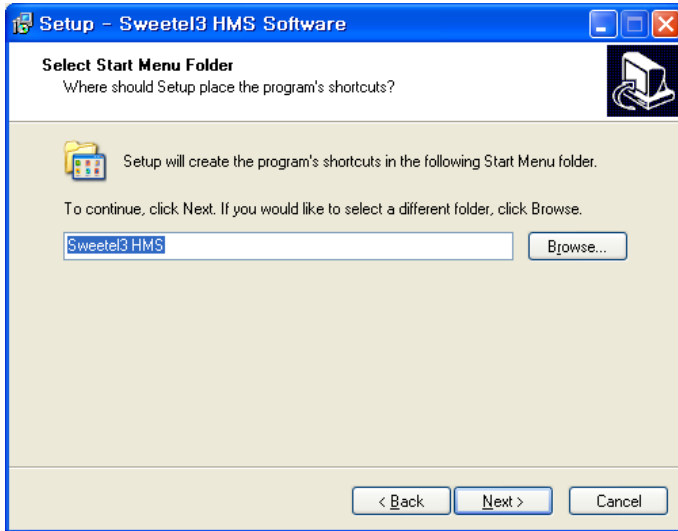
Setup - Sweetel3 HMS Software

Select Start Menu Folder
Where should Setup place the program's shortcuts?

Setup will create the program's shortcuts in the following Start Menu folder.

To continue, click Next. If you would like to select a different folder, click Browse.

Sweetel3 HMS

Browse...

< Back
Next >
Cancel